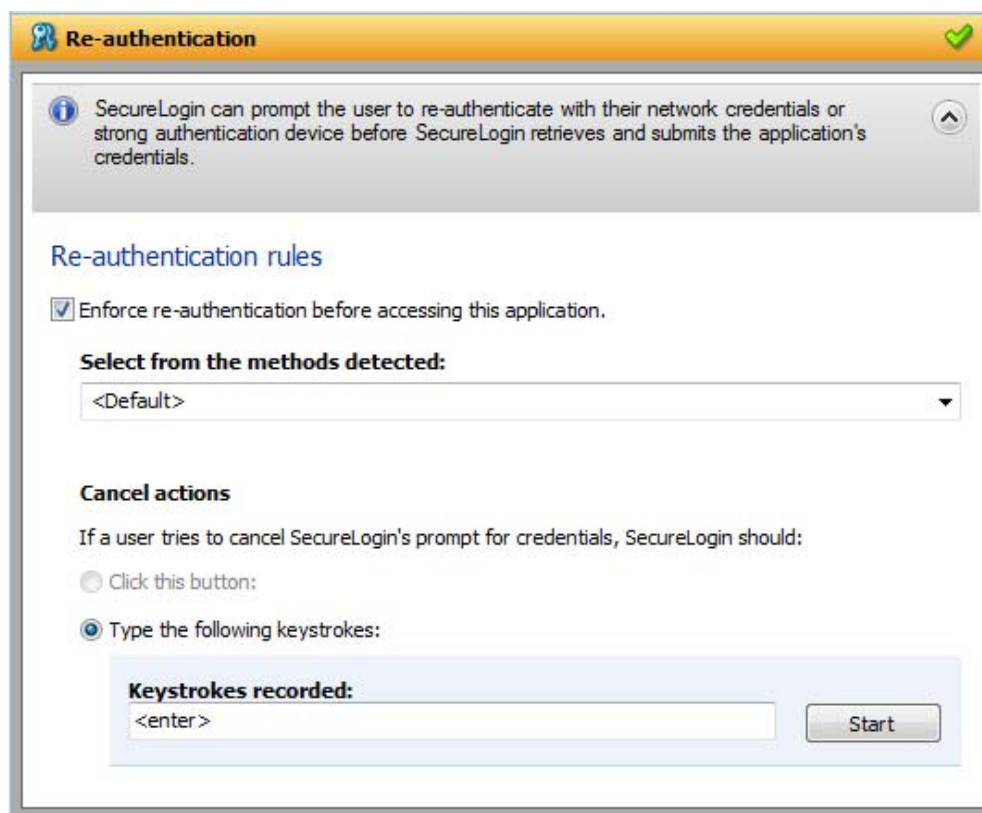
Re-authentication

SecureLogin can prompt the user to re-authenticate with their network credentials or strong authentication device before SecureLogin retrieves and submits the application's credentials.

Re-authentication rules

Enforce re-authentication before accessing this application.

Select from the methods detected:

<Default>

Cancel actions

If a user tries to cancel SecureLogin's prompt for credentials, SecureLogin should:

Click this button:

Type the following keystrokes:

Keystrokes recorded:

<enter>

Start